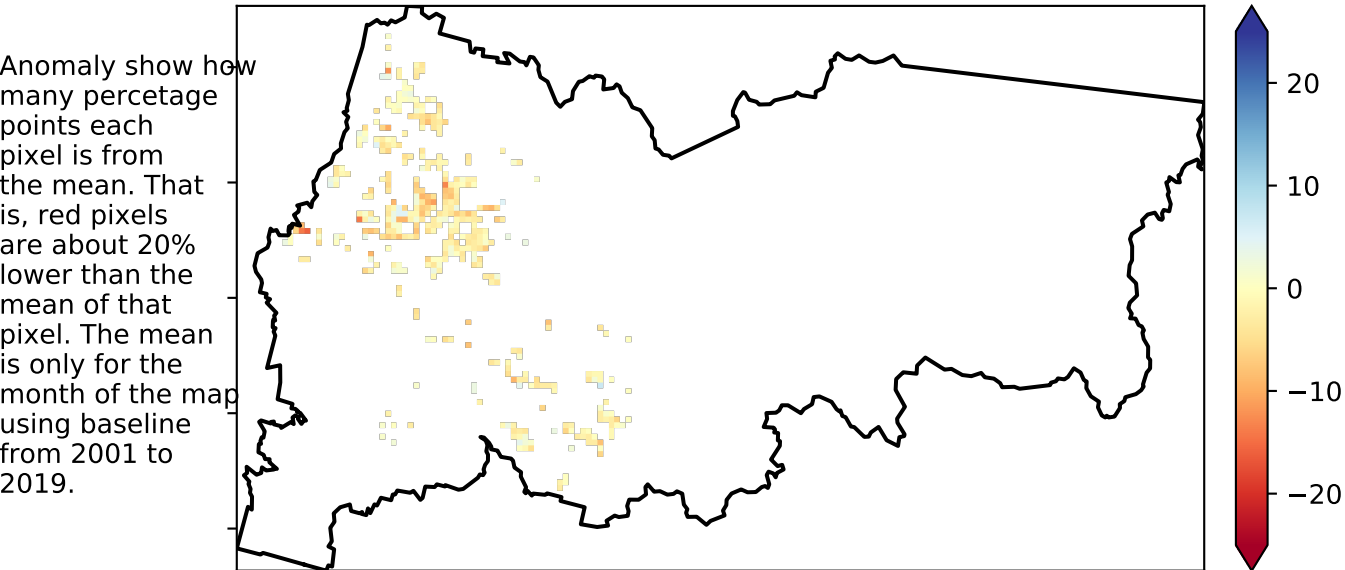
Anomaly show how many percetage points each pixel is from the mean. That is, red pixels are about 20% lower than the mean of that pixel. The mean is only for the month of the map using baseline from 2001 to 2019.

20
10
0
−10
−20